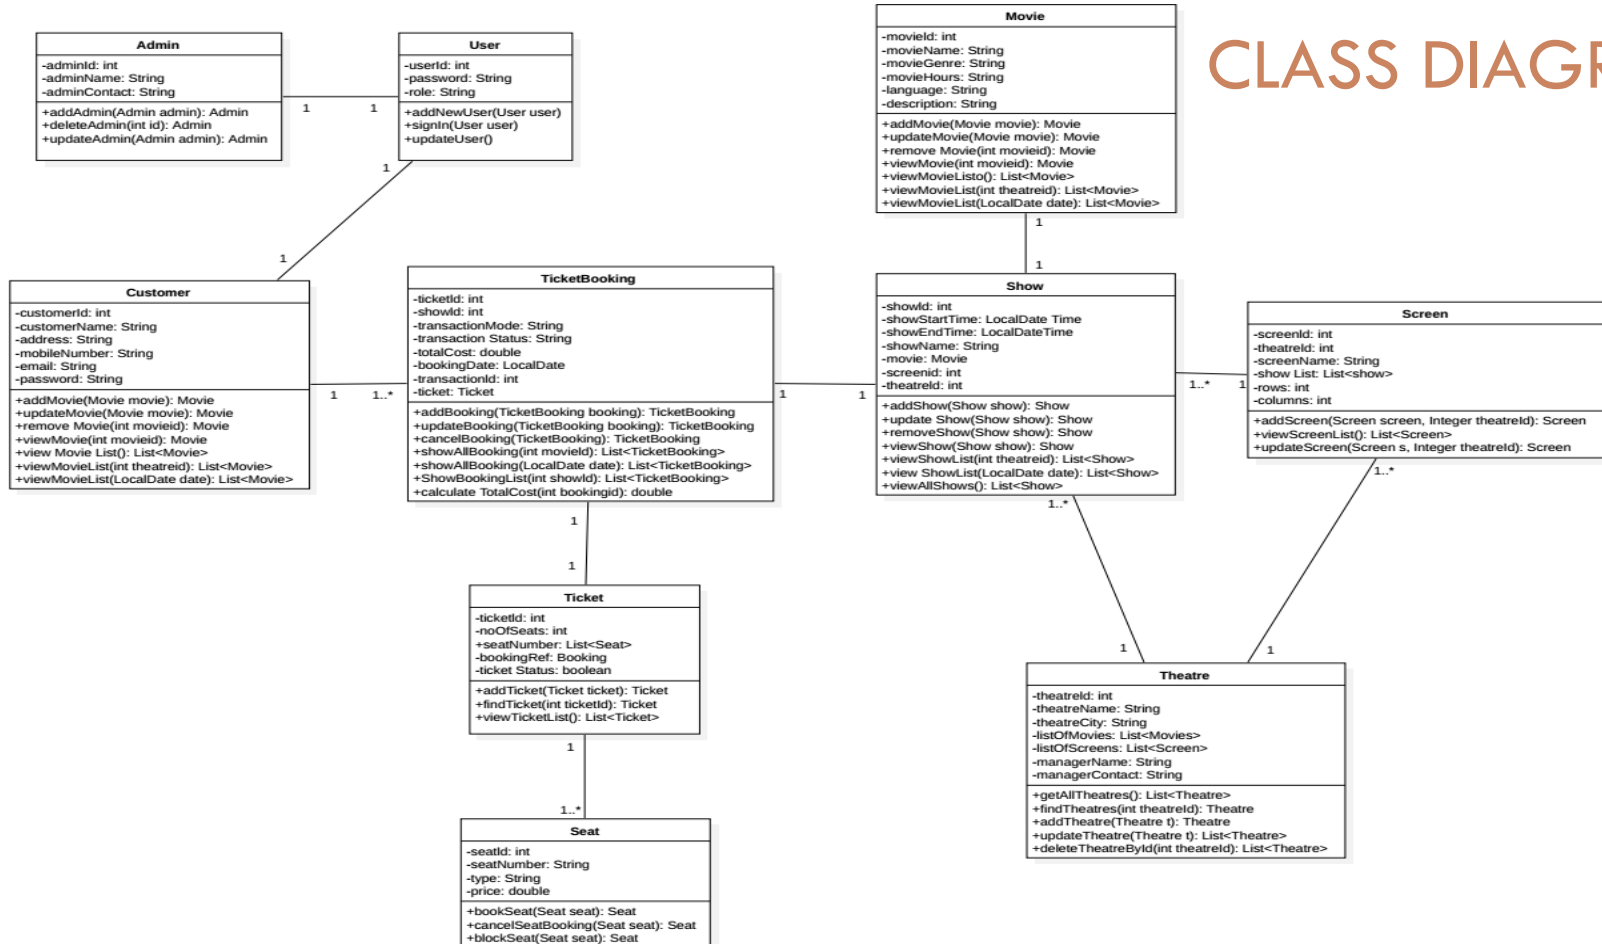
CLASS DIAG

Admin
-adminId: int
-adminName: String
-adminContact: String
+addAdmin(Admin admin): Admin
+deleteAdmin(int id): Admin
+updateAdmin(Admin admin): Admin

1 1

User
-userId: int
-password: String
-role: String
+addNewUser(User user)
+signIn(User user)
+updateUser()

1

1

Movie
-movieId: int
-movieName: String
-movieGenre: String
-movieHours: String
-language: String
-description: String
+addMovie(Movie movie): Movie
+updateMovie(Movie movie): Movie
+remove Movie(int movieid): Movie
+viewMovie(int movieid): Movie
+viewMovieListo(): List<Movie>
+viewMovieList(int theatreid): List<Movie>
+viewMovieList(LocalDate date): List<Movie>

1

1

Customer
-customerId: int
-customerName: String
-address: String
-mobileNumber: String
-email: String
-password: String
+addMovie(Movie movie): Movie
+updateMovie(Movie movie): Movie
+remove Movie(int movieid): Movie
+viewMovie(int movieid): Movie
+view Movie List(): List<Movie>
+viewMovieList(int theatreid): List<Movie>
+viewMovieList(LocalDate date): List<Movie>

1 1..*

TicketBooking
-ticketId: int
-showId: int
-transactionMode: String
-transaction Status: String
-totalCost: double
-bookingDate: LocalDate
-transactionId: int
-ticket: Ticket
+addBooking(TicketBooking booking): TicketBooking
+updateBooking(TicketBooking booking): TicketBooking
+cancelBooking(TicketBooking): TicketBooking
+showAllBooking(int movieId): List<TicketBooking>
+showAllBooking(LocalDate date): List<TicketBooking>
+ShowBookingList(int showId): List<TicketBooking>
+calculate TotalCost(int bookingid): double

1 1

Show
-showId: int
-showStartTime: LocalDate Time
-showEndTime: LocalDateTime
-showName: String
-movie: Movie
-screenid: int
-theatreId: int
+addShow(Show show): Show
+update Show(Show show): Show
+removeShow(Show show): Show
+viewShow(Show show): Show
+viewShowList(int theatreid): List<Show>
+view ShowList(LocalDate date): List<Show>
+viewAllShows(): List<Show>

1..* 1

Screen
-screenId: int
-theatreId: int
-screenName: String
-show List: List<show>
-rows: int
-columns: int
+addScreen(Screen screen, Integer theatreId): Screen
+viewScreenList(): List<Screen>
+updateScreen(Screen s, Integer theatreId): Screen

1..*

1..*

1

1

1

Ticket
-ticketId: int
-noOfSeats: int
+seatNumber: List<Seat>
-bookingRef: Booking
-ticket Status: boolean
+addTicket(Ticket ticket): Ticket
+findTicket(int ticketId): Ticket
+viewTicketList(): List<Ticket>

1

1..*

1 1

Theatre
-theatreId: int
-theatreName: String
-theatreCity: String
-listOfMovies: List<Movies>
-listOfScreens: List<Screen>
-managerName: String
-managerContact: String
+getAllTheatres(): List<Theatre>
+findTheatres(int theatreId): Theatre
+addTheatre(Theatre t): Theatre
+updateTheatre(Theatre t): List<Theatre>
+deleteTheatreById(int theatreId): List<Theatre>

Seat
-seatId: int
-seatNumber: String
-type: String
-price: double
+bookSeat(Seat seat): Seat
+cancelSeatBooking(Seat seat): Seat
+blockSeat(Seat seat): Seat